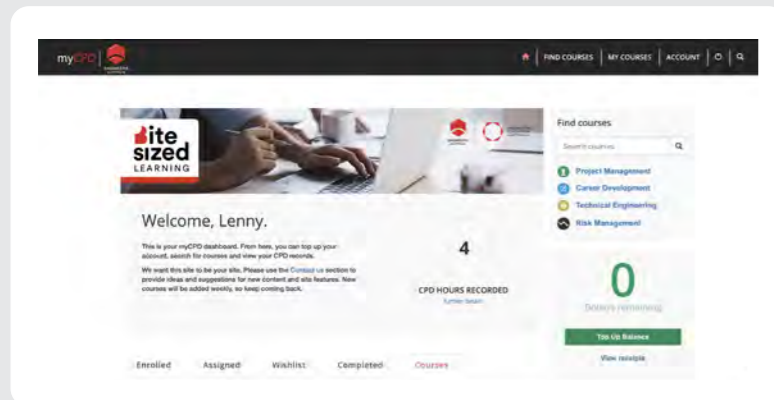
myCPD

FIND COURSES | MY COURSES | ACCOUNT

bite sized LEARNING

Welcome, Lenny.

This is your myCPD dashboard. From here, you can top up your account, search for courses and view your CPD records.

We want this site to be your site. Please use the Contact us section to provide ideas and suggestions for new content and site features. New courses will be added weekly, so keep coming back.

4

CPD HOURS RECORDED

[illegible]

Find courses

Search courses

Project Management

Career Development

Technical Engineering

Risk Management

0

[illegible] remaining

Top Up Balance

View receipts

Enrolled Assigned Wishlist Completed Courses